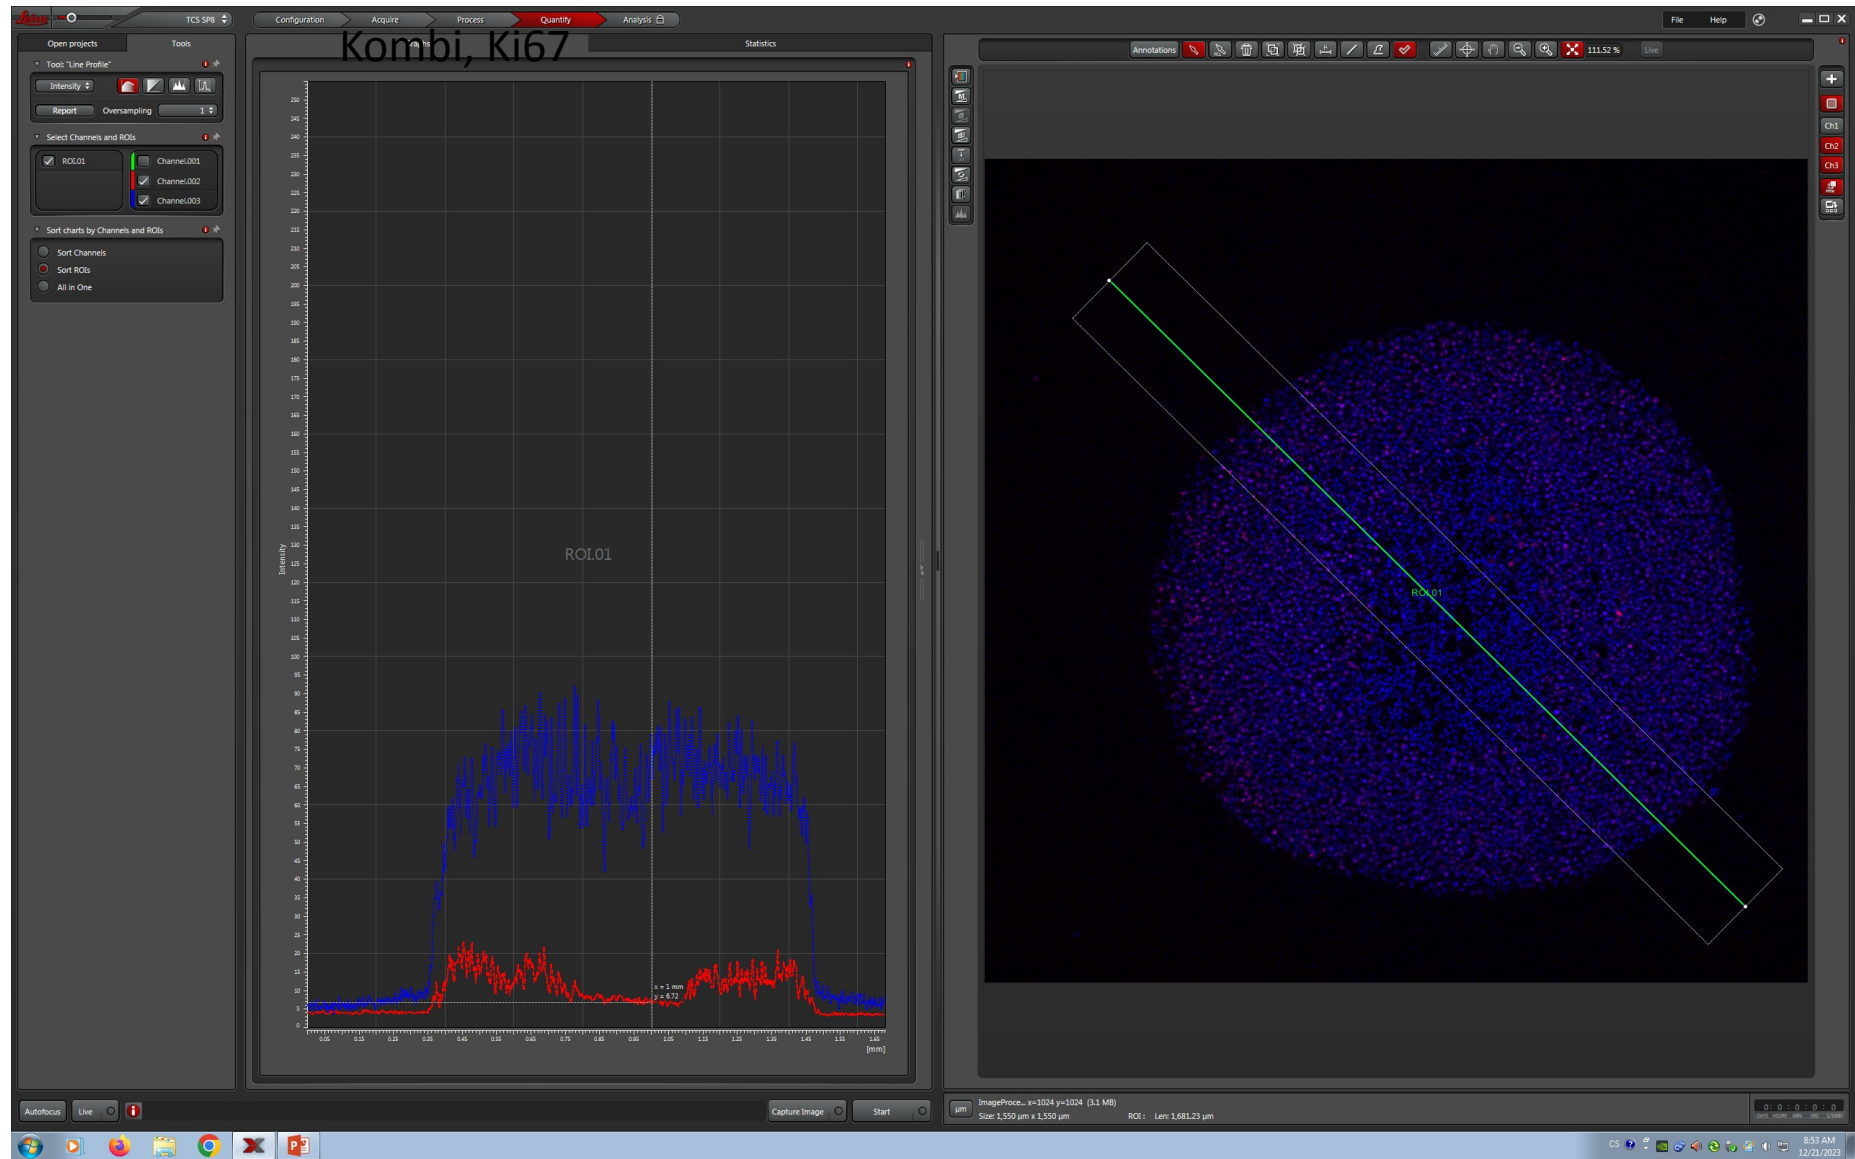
TCS SP8

Configuration Acquire Process Quantify Analysis

File Help

Open projects Tools

Kombi, Ki67

Statistics

Tool: "Line Profile"

Intensity

Report Oversampling 1

Select Channels and ROIs

ROI.01 Channel.001 Channel.002 Channel.003

Sort charts by Channels and ROIs

Sort Channels
Sort ROIs
All in One

Annotations 111.52 % Live

Ch1 Ch2 Ch3

ROI.01

Intensity

x = 1 mm
y = 6.72

[mm]

ROI.01

Autofocus Live

Capture Image Start

µm

ImageProce... x=1024 y=1024 (3.1 MB)
Size: 1,550 µm x 1,550 µm ROI: Len: 1,681.23 µm

8:53 AM
12/21/2023